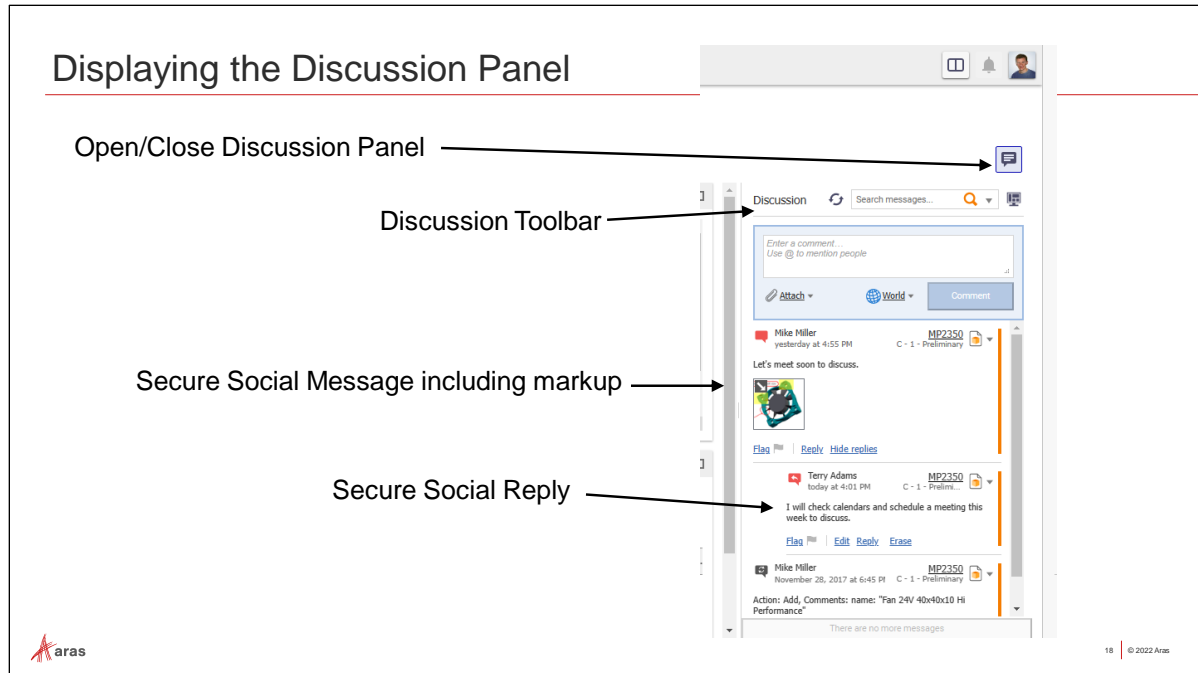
Displaying the Discussion Panel

Open/Close Discussion Panel

Discussion Toolbar

Secure Social Message including markup

Secure Social Reply

Discussion

Search messages...

Enter a comment...
Use @ to mention people

Attach

World

Comment

Mike Miller
yesterday at 4:55 PM

MP2350
C - 1 - Preliminary

Let's meet soon to discuss.

Flag | Reply Hide replies

Terry Adams
today at 4:01 PM

MP2350
C - 1 - Prelimi...

I will check calendars and schedule a meeting this week to discuss.

Flag | Edit Reply Erase

Mike Miller
November 28, 2017 at 6:45 PI

MP2350
C - 1 - Preliminary

Action: Add, Comments: name: "Fan 24V 40x40x10 Hi Performance"

There are no more messages

aras

18 | © 2022 Aras